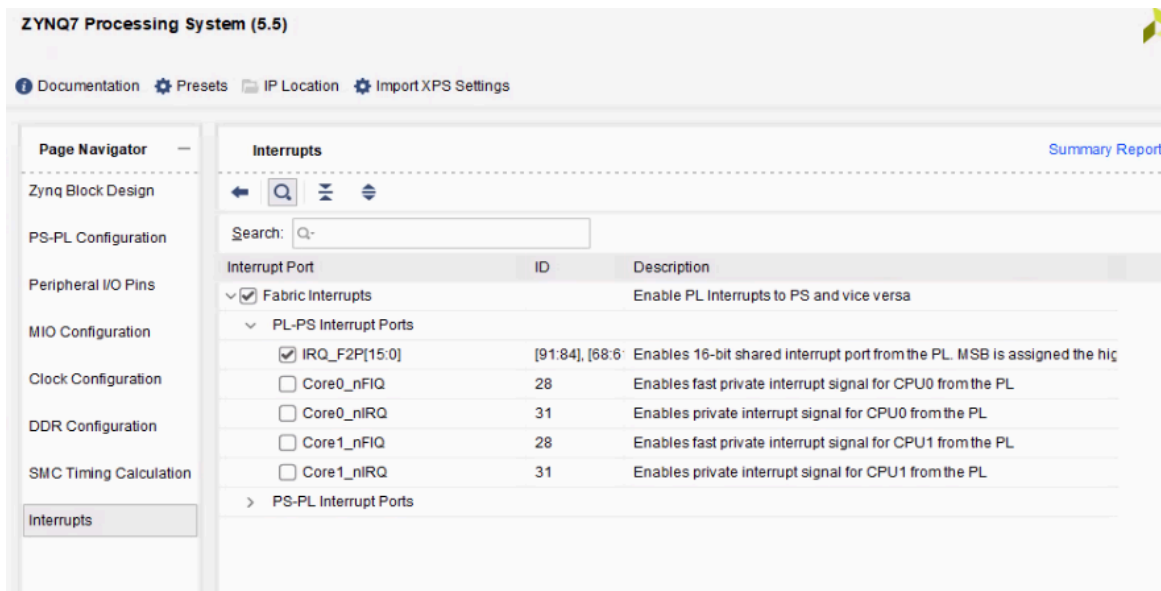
ZYNQ7 Processing System (5.5)

Documentation  Presets  IP Location  Import XPS Settings

Page Navigator

Zynq Block Design

PS-PL Configuration

Peripheral I/O Pins

MIO Configuration

Clock Configuration

DDR Configuration

SMC Timing Calculation

Interrupts

Interrupts

Summary Report

Search: Q-

| Interrupt Port | ID | Description |
|---|---|---|
| Fabric Interrupts | | Enable PL Interrupts to PS and vice versa |
| PL-PS Interrupt Ports | | |
| IRQ_F2P[15:0] | [91:84], [68:6 | Enables 16-bit shared interrupt port from the PL. MSB is assigned the hig |
| Core0_nFIQ | 28 | Enables fast private interrupt signal for CPU0 from the PL |
| Core0_nIRQ | 31 | Enables private interrupt signal for CPU0 from the PL |
| Core1_nFIQ | 28 | Enables fast private interrupt signal for CPU1 from the PL |
| Core1_nIRQ | 31 | Enables private interrupt signal for CPU1 from the PL |
| PS-PL Interrupt Ports | | |